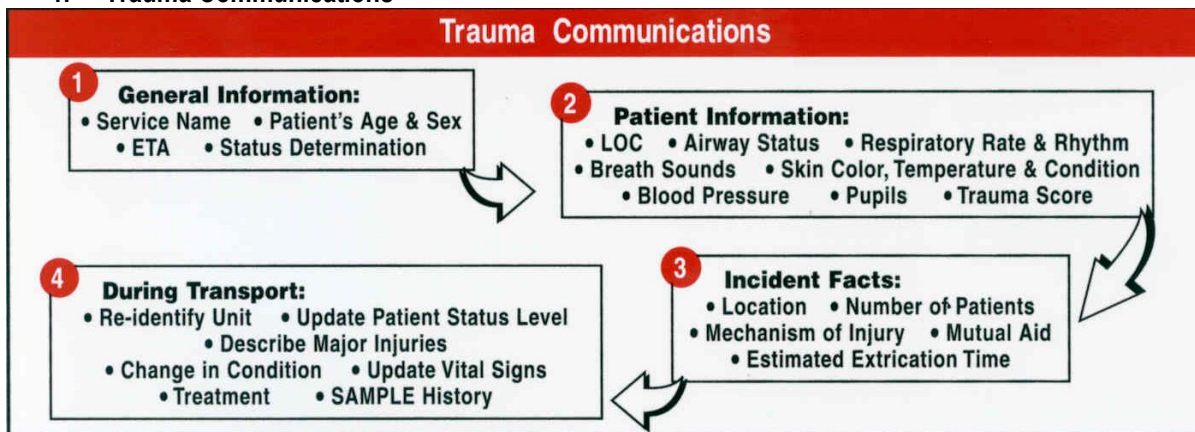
Trauma Communications

1 General Information:
• Service Name • Patient's Age & Sex
• ETA • Status Determination

2 Patient Information:
• LOC • Airway Status • Respiratory Rate & Rhythm
• Breath Sounds • Skin Color, Temperature & Condition
• Blood Pressure • Pupils • Trauma Score

3 Incident Facts:
• Location • Number of Patients
• Mechanism of Injury • Mutual Aid
• Estimated Extrication Time

4 During Transport:
• Re-identify Unit • Update Patient Status Level
• Describe Major Injuries
• Change in Condition • Update Vital Signs
• Treatment • SAMPLE History